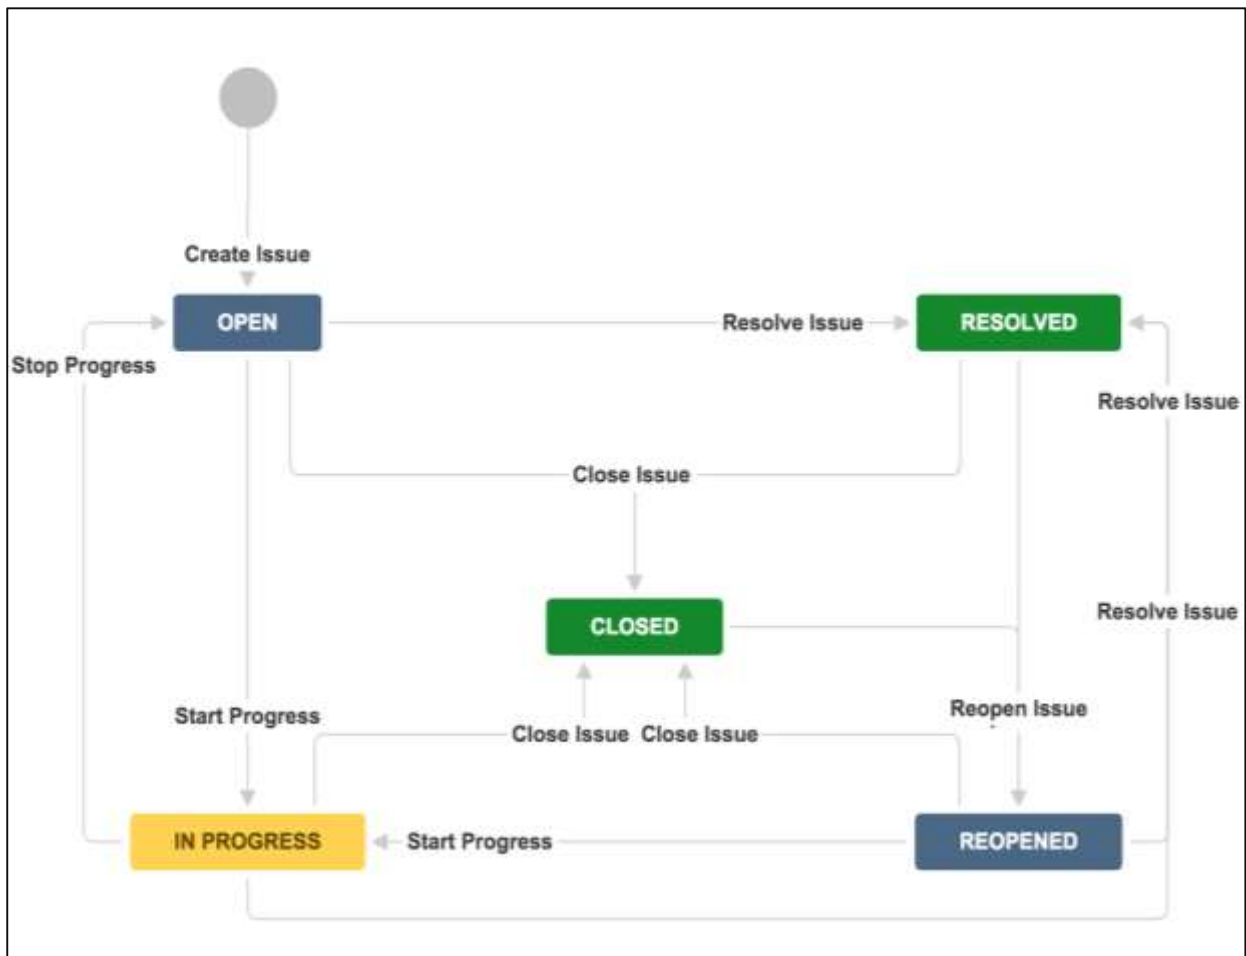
Create Issue

OPEN

Resolve Issue

RESOLVED

Stop Progress

Resolve Issue

Close Issue

CLOSED

Resolve Issue

Start Progress

Reopen Issue

Close Issue

Close Issue

IN PROGRESS

Start Progress

REOPENED